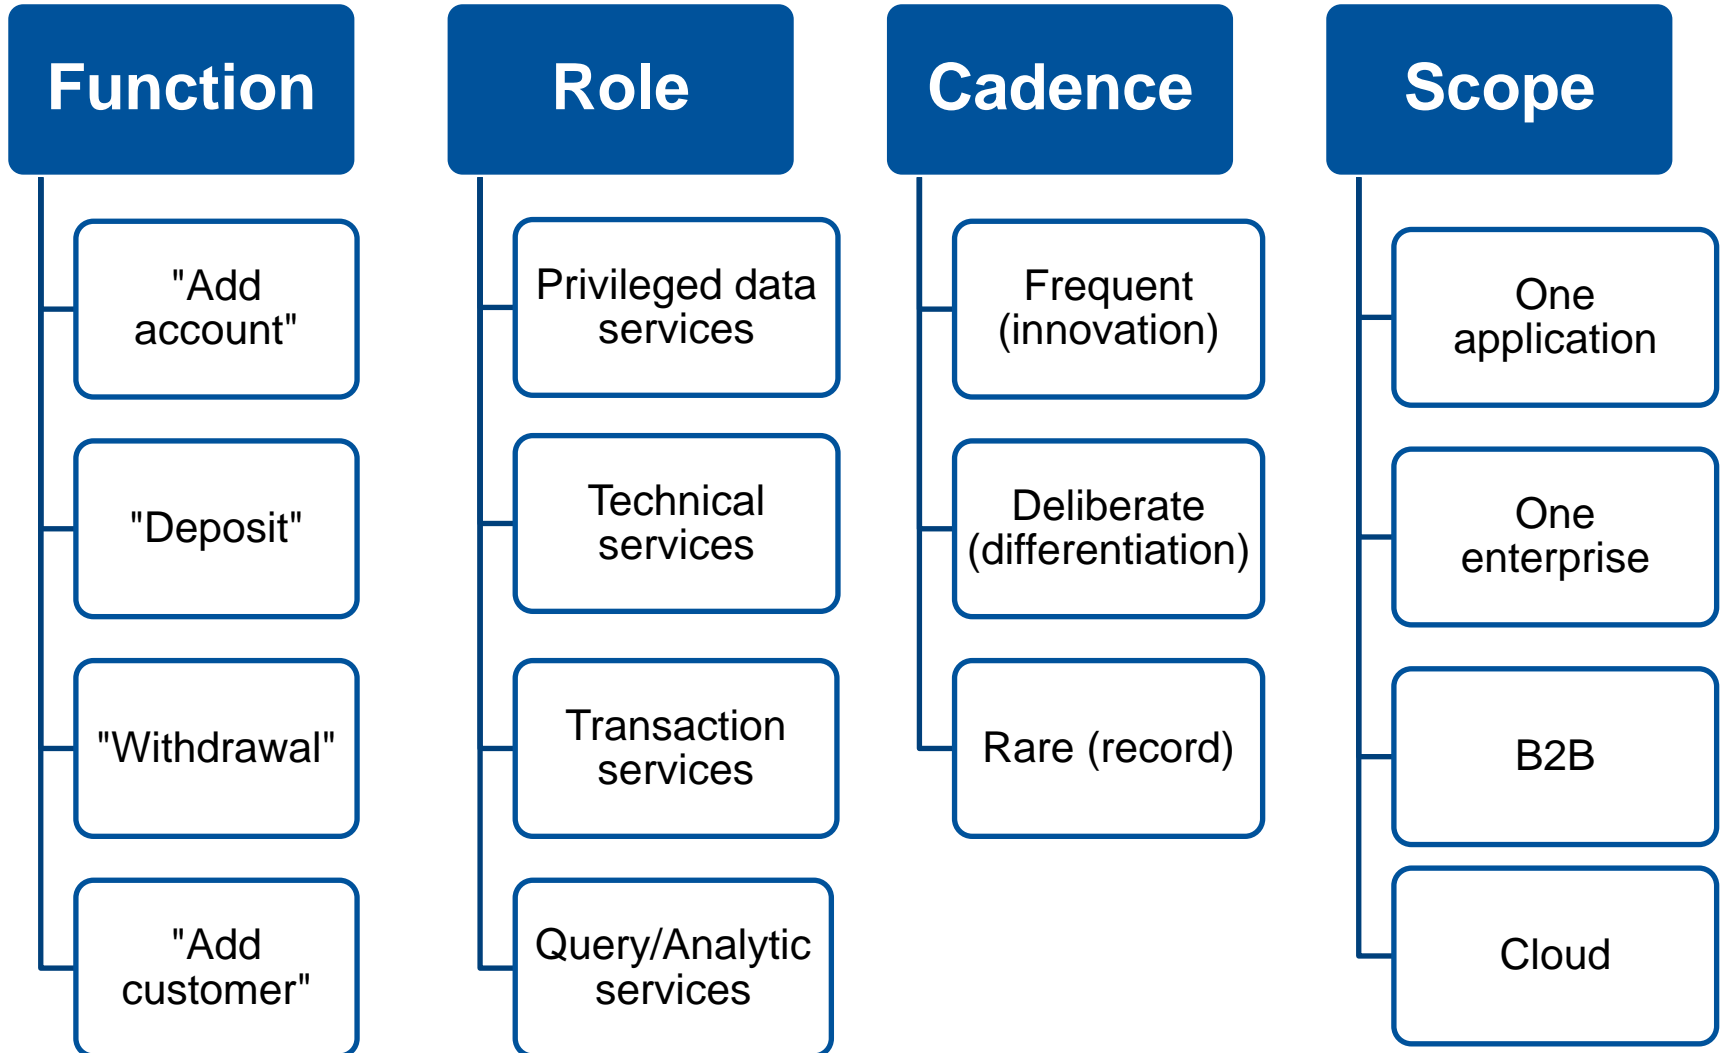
Function

"Add account"

"Deposit"

"Withdrawal"

"Add customer"

Role

Privileged data services

Technical services

Transaction services

Query/Analytic services

Cadence

Frequent (innovation)

Deliberate (differentiation)

Rare (record)

Scope

One application

One enterprise

B2B

Cloud